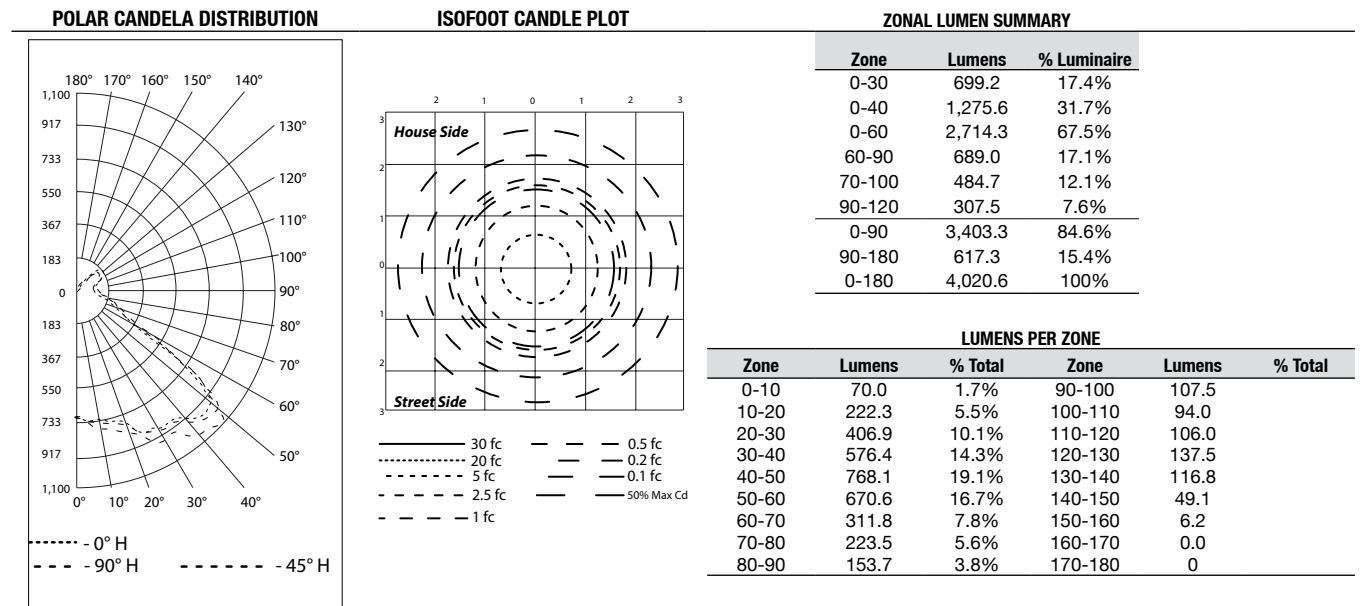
POLAR CANDELA DISTRIBUTION

180° 170° 160° 150° 140°
1,100
917
733
550
367
183
0
183
367
550
733
917
1,100
130°
120°
110°
100°
90°
80°
70°
60°
50°
0° 10° 20° 30° 40°

- 0° H
- 90° H
- 45° H

ISOFOOT CANDLE PLOT

2 1 0 1 2 3
3
2
1
0
1
2
3
House Side
Street Side

30 fc
20 fc
5 fc
2.5 fc
1 fc
0.5 fc
0.2 fc
0.1 fc
50% Max Cd

ZONAL LUMEN SUMMARY

| Zone | Lumens | % Luminaire |
|---|---|---|
| 0-30 | 699.2 | 17.4% |
| 0-40 | 1,275.6 | 31.7% |
| 0-60 | 2,714.3 | 67.5% |
| 60-90 | 689.0 | 17.1% |
| 70-100 | 484.7 | 12.1% |
| 90-120 | 307.5 | 7.6% |
| 0-90 | 3,403.3 | 84.6% |
| 90-180 | 617.3 | 15.4% |
| 0-180 | 4,020.6 | 100% |

LUMENS PER ZONE

| Zone | Lumens | % Total | Zone | Lumens | % Total |
|---|---|---|---|---|---|
| 0-10 | 70.0 | 1.7% | 90-100 | 107.5 | |
| 10-20 | 222.3 | 5.5% | 100-110 | 94.0 | |
| 20-30 | 406.9 | 10.1% | 110-120 | 106.0 | |
| 30-40 | 576.4 | 14.3% | 120-130 | 137.5 | |
| 40-50 | 768.1 | 19.1% | 130-140 | 116.8 | |
| 50-60 | 670.6 | 16.7% | 140-150 | 49.1 | |
| 60-70 | 311.8 | 7.8% | 150-160 | 6.2 | |
| 70-80 | 223.5 | 5.6% | 160-170 | 0.0 | |
| 80-90 | 153.7 | 3.8% | 170-180 | 0 | |